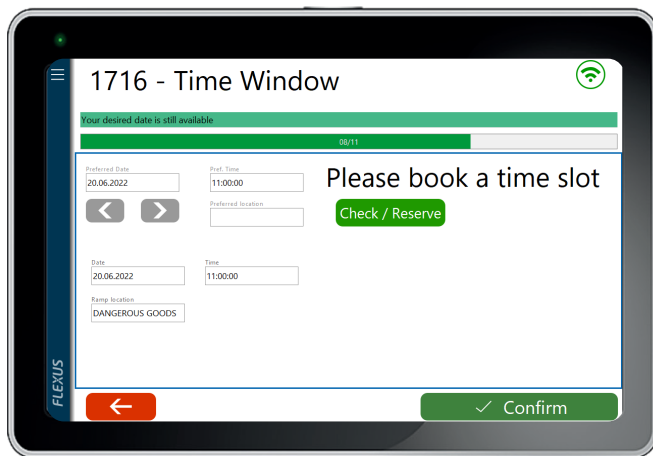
1716 - Time Window

Your desired date is still available

08/11

Preferred Date
20.06.2022

Pref. Time
11:00:00

Preferred location

Please book a time slot

Check / Reserve

Date
20.06.2022

Time
11:00:00

Ramp location
DANGEROUS GOODS

FLEXUS

←

✓ Confirm